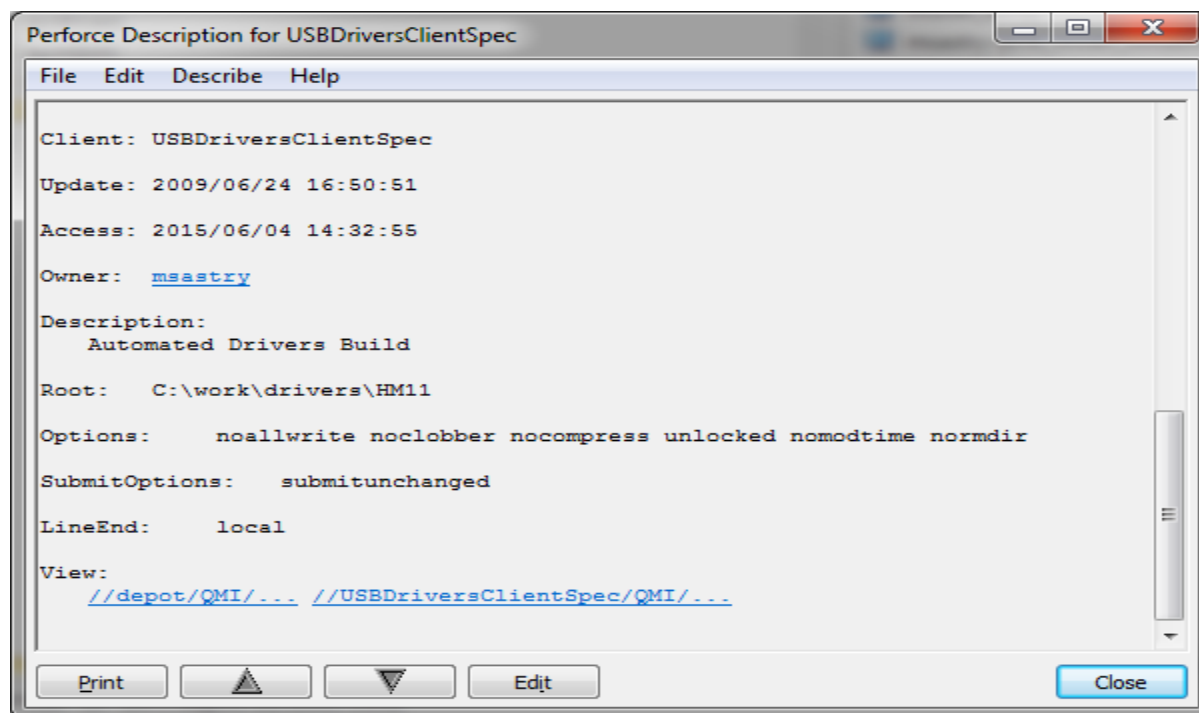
Perforce Description for USBDriversClientSpec

File Edit Describe Help

Client: USBDriversClientSpec

Update: 2009/06/24 16:50:51

Access: 2015/06/04 14:32:55

Owner: msastry

Description:
Automated Drivers Build

Root: C:\work\drivers\HM11

Options: noallwrite noclobber nocompress unlocked nomodtime normdir

SubmitOptions: submitunchanged

LineEnd: local

View:
//depot/QMI/... //USBDriversClientSpec/QMI/...

Print Edit Close